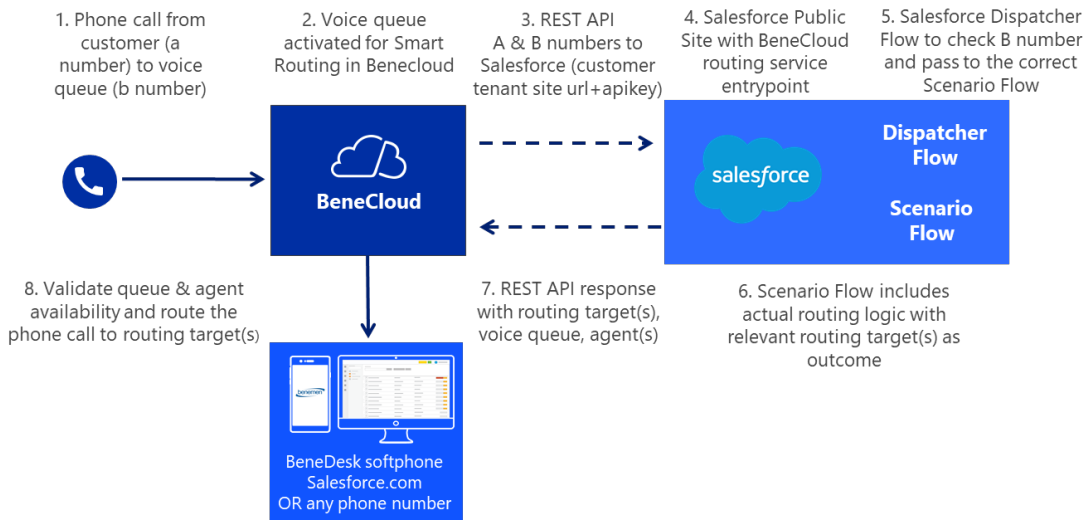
1. Phone call from customer (a number) to voice queue (b number)

2. Voice queue activated for Smart Routing in Benecloud

3. REST API A & B numbers to Salesforce (customer tenant site url+apikey)

4. Salesforce Public Site with BeneCloud routing service entrypoint

5. Salesforce Dispatcher Flow to check B number and pass to the correct Scenario Flow

BeneCloud

salesforce

Dispatcher Flow

Scenario Flow

8. Validate queue & agent availability and route the phone call to routing target(s)

7. REST API response with routing target(s), voice queue, agent(s)

6. Scenario Flow includes actual routing logic with relevant routing target(s) as outcome

benemen

BeneDesk softphone
Salesforce.com
OR any phone number